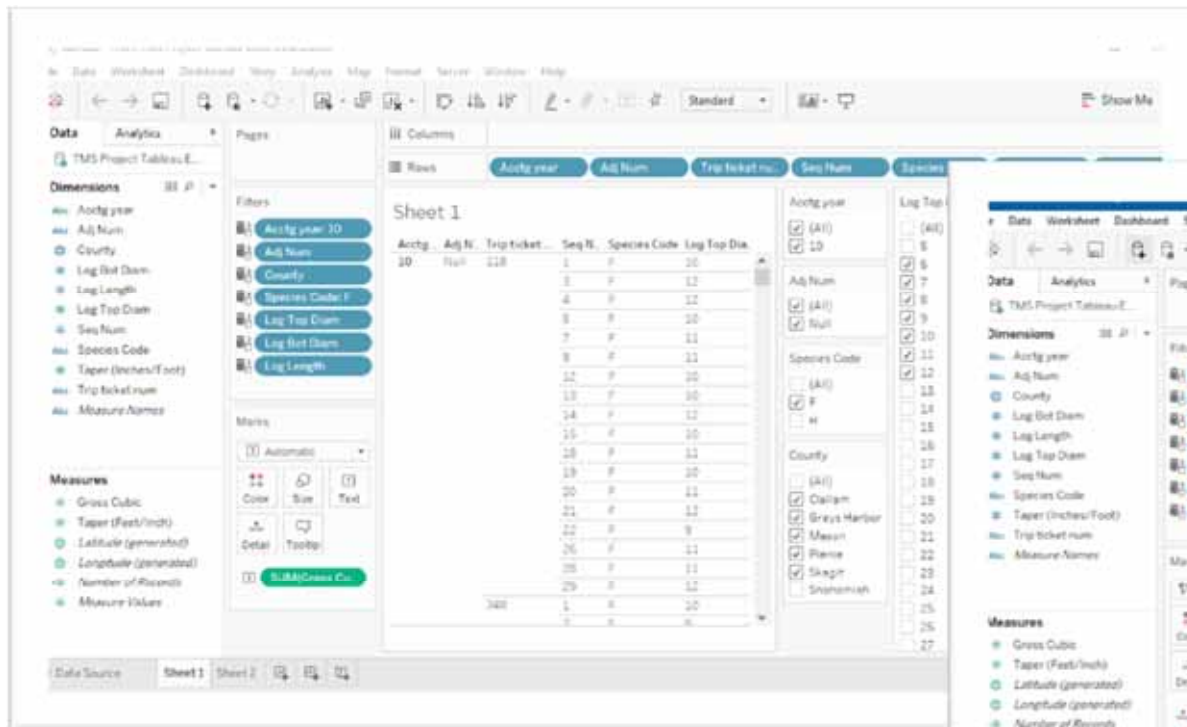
File Data Worksheet Dashboard Story Analysis Map Format Server Window Help

Standard

Show Me

Data Analytics

Pages

Columns

Rows

Acctg year Adj Num Trip ticket nu.. Seq Num Species

TMS Project Tableau E...

Dimensions

Acctg year
Adj Num
County
Log Bot Diam
Log Length
Log Top Diam
Seq Num
Species Code
Taper (Inches/Foot)
Trip ticket num
Measure Names

Filters

Acctg year: 10
Adj Num
County
Species Code: F
Log Top Diam
Log Bot Diam
Log Length

Marks

Automatic

Color Size Text
Detail Tooltip

SUM(Gross Cu..

Measures

Gross Cubic
Taper (Feet/Inch)
Latitude (generated)
Longitude (generated)
Number of Records
Measure Values

Sheet 1

| Acctg.. | Adj N.. | Trip ticket.. | Seq N.. | Species Code | Log Top Dia.. |
|---|---|---|---|---|---|
| 10 | Null | 118 | 1 | F | 10 |
| | | | 3 | F | 12 |
| | | | 4 | F | 12 |
| | | | 5 | F | 10 |
| | | | 7 | F | 11 |
| | | | 8 | F | 11 |
| | | | 12 | F | 10 |
| | | | 13 | F | 10 |
| | | | 14 | F | 12 |
| | | | 15 | F | 10 |
| | | | 18 | F | 11 |
| | | | 19 | F | 10 |
| | | | 20 | F | 11 |
| | | | 21 | F | 12 |
| | | | 22 | F | 9 |
| | | | 26 | F | 11 |
| | | | 28 | F | 11 |
| | | | 29 | F | 12 |
| | | 340 | 1 | F | 10 |

Acctg year
(All)
10

Adj Num
(All)
Null

Species Code
(All)
F
H

County
(All)
Clallam
Grays Harbor
Mason
Pierce
Skagit
Snohomish

Log Top
(All)
5
6
7
8
9
10
11
12
13
14
15
16
17
18
19
20
21
22
23
24
25
26
27

Data Source Sheet 1 Sheet 2

Data Worksheet Dashboard

Data Analytics

TMS Project Tableau E...

Dimensions

Acctg year
Adj Num
County
Log Bot Diam
Log Length
Log Top Diam
Seq Num
Species Code
Taper (Inches/Foot)
Trip ticket num
Measure Names

Measures

Gross Cubic
Taper (Feet/Inch)
Latitude (generated)
Longitude (generated)
Number of Records